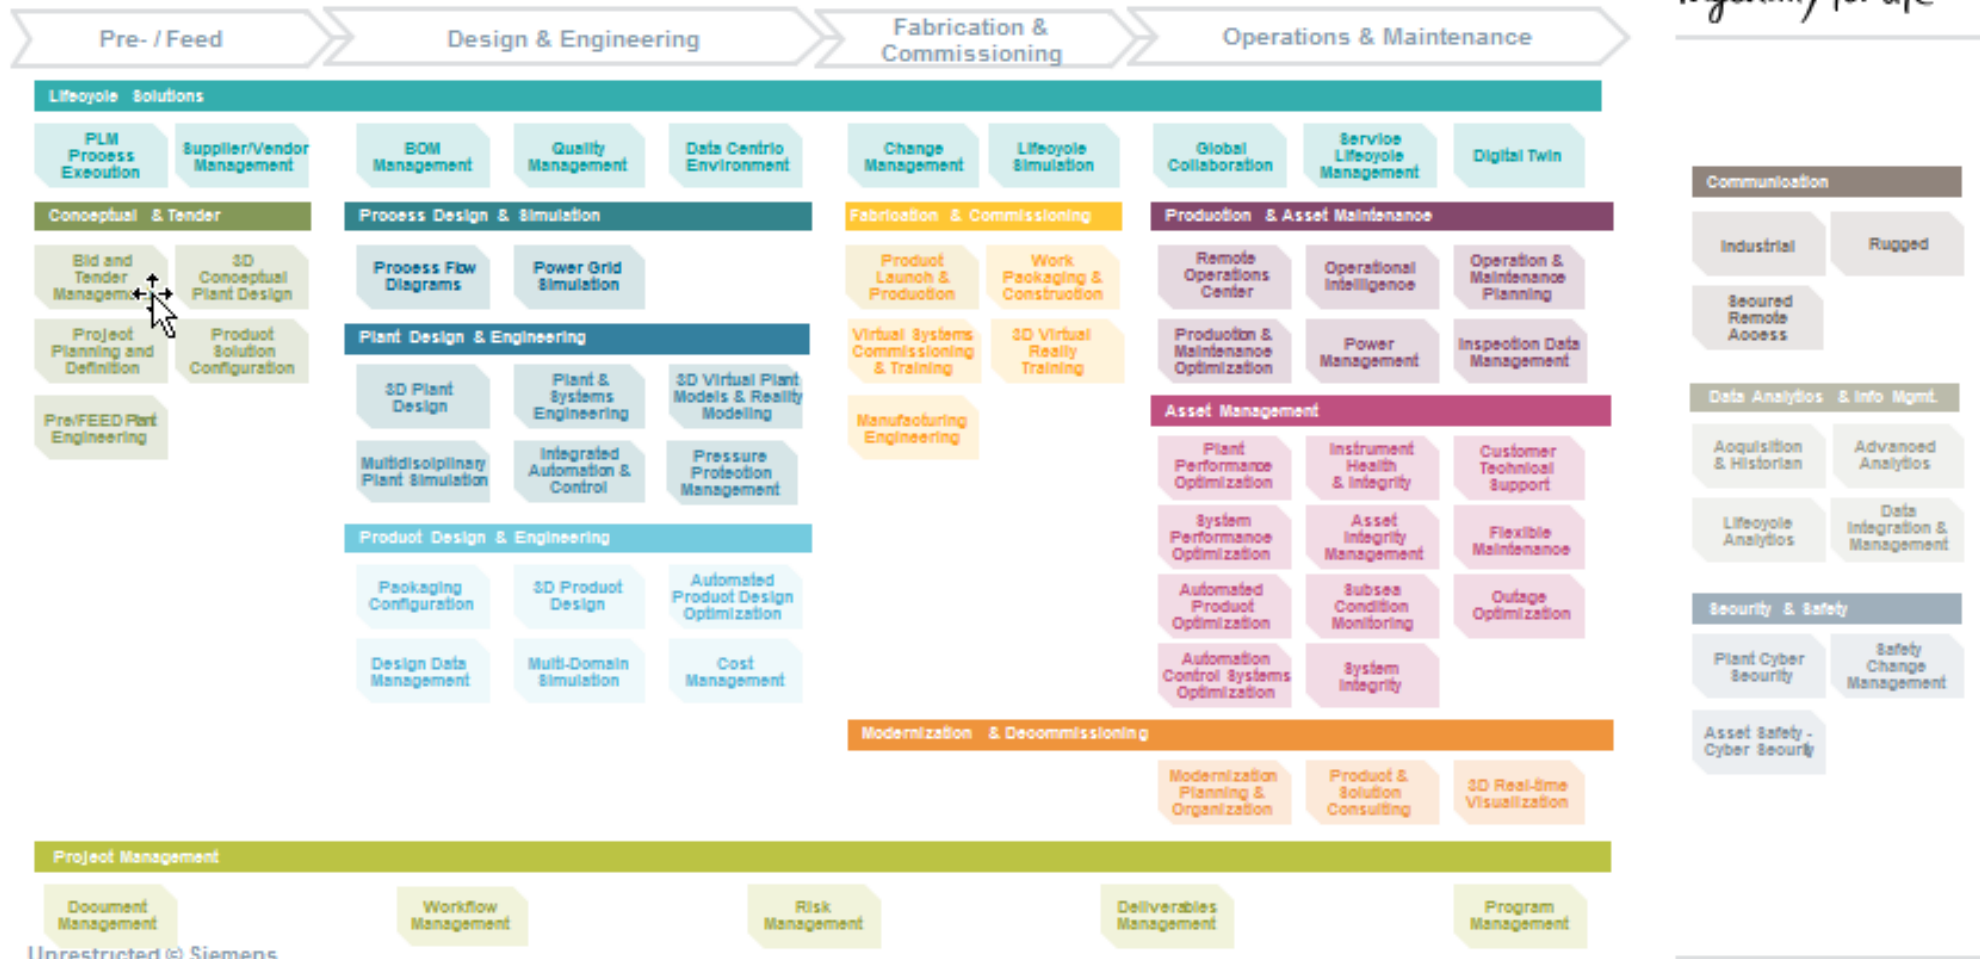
Pre- / Feed

Design & Engineering

Fabrication & Commissioning

Operations & Maintenance

Lifecycle Solutions

PLM Process Execution

Supplier/Vendor Management

BOM Management

Quality Management

Data Centric Environment

Change Management

Lifecycle Simulation

Global Collaboration

Service Lifecycle Management

Digital Twin

Conceptual & Tender

Bid and Tender Managem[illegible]

3D Conceptual Plant Design

Project Planning and Definition

Product Solution Configuration

Pre/FEED Plant Engineering

Process Design & Simulation

Process Flow Diagrams

Power Grid Simulation

Plant Design & Engineering

3D Plant Design

Plant & Systems Engineering

3D Virtual Plant Models & Reality Modeling

Multidisciplinary Plant Simulation

Integrated Automation & Control

Pressure Protection Management

Product Design & Engineering

Packaging Configuration

3D Product Design

Automated Product Design Optimization

Design Data Management

Multi-Domain Simulation

Cost Management

Fabrication & Commissioning

Product Launch & Production

Work Packaging & Construction

Virtual Systems Commissioning & Training

3D Virtual Reality Training

Manufacturing Engineering

Production & Asset Maintenance

Remote Operations Center

Operational Intelligence

Operation & Maintenance Planning

Production & Maintenance Optimization

Power Management

Inspection Data Management

Asset Management

Plant Performance Optimization

Instrument Health & Integrity

Customer Technical Support

System Performance Optimization

Asset Integrity Management

Flexible Maintenance

Automated Product Optimization

Subsea Condition Monitoring

Outage Optimization

Automation Control Systems Optimization

System Integrity

Modernization & Decommissioning

Modernization Planning & Organization

Product & Solution Consulting

3D Real-time Visualization

Project Management

Document Management

Workflow Management

Risk Management

Deliverables Management

Program Management

Communication

Industrial

Rugged

Secured Remote Access

Data Analytics & Info Mgmt.

Acquisition & Historian

Advanced Analytics

Lifecycle Analytics

Data Integration & Management

Security & Safety

Plant Cyber Security

Safety Change Management

Asset Safety - Cyber Security

Unrestricted © Siemens